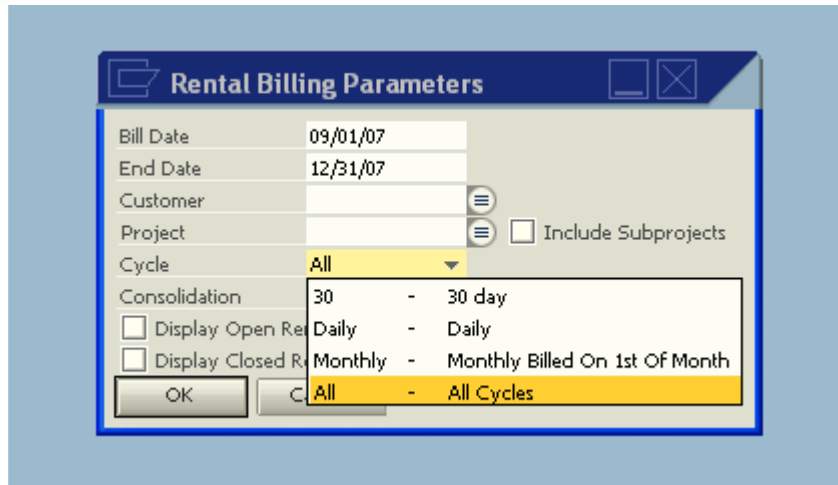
Rental Billing Parameters

Bill Date 09/01/07
End Date 12/31/07
Customer
Project
Include Subprojects
Cycle All
Consolidation

| | | |
|---|---|---|
| 30 | - | 30 day |
| Daily | - | Daily |
| Monthly | - | Monthly Billed On 1st Of Month |
| All | - | All Cycles |

Display Open Re
Display Closed R
OK
C